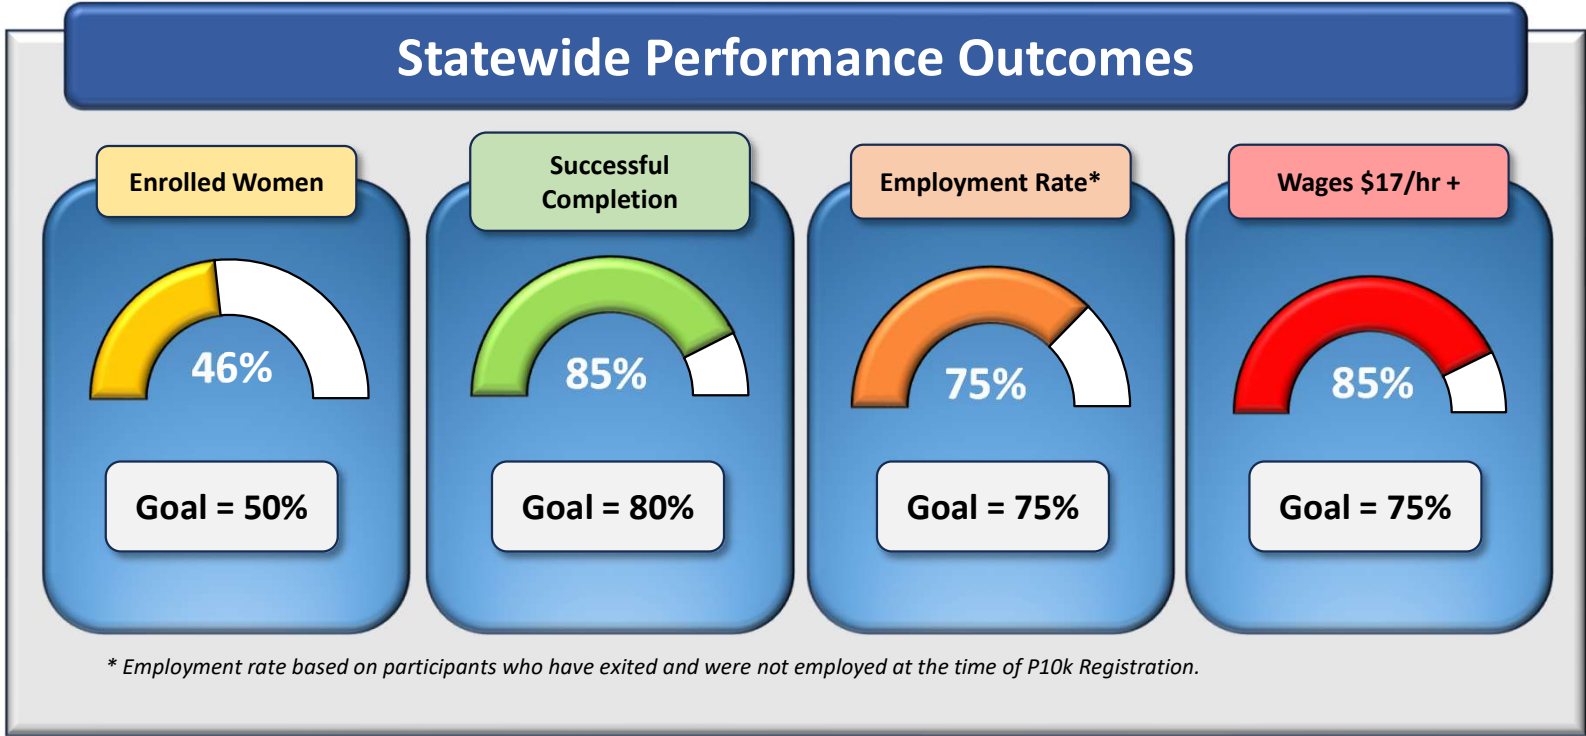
Statewide Performance Outcomes

Enrolled Women

46%

Goal = 50%

Successful Completion

85%

Goal = 80%

Employment Rate*

75%

Goal = 75%

Wages \$17/hr +

85%

Goal = 75%

* Employment rate based on participants who have exited and were not employed at the time of P10k Registration.